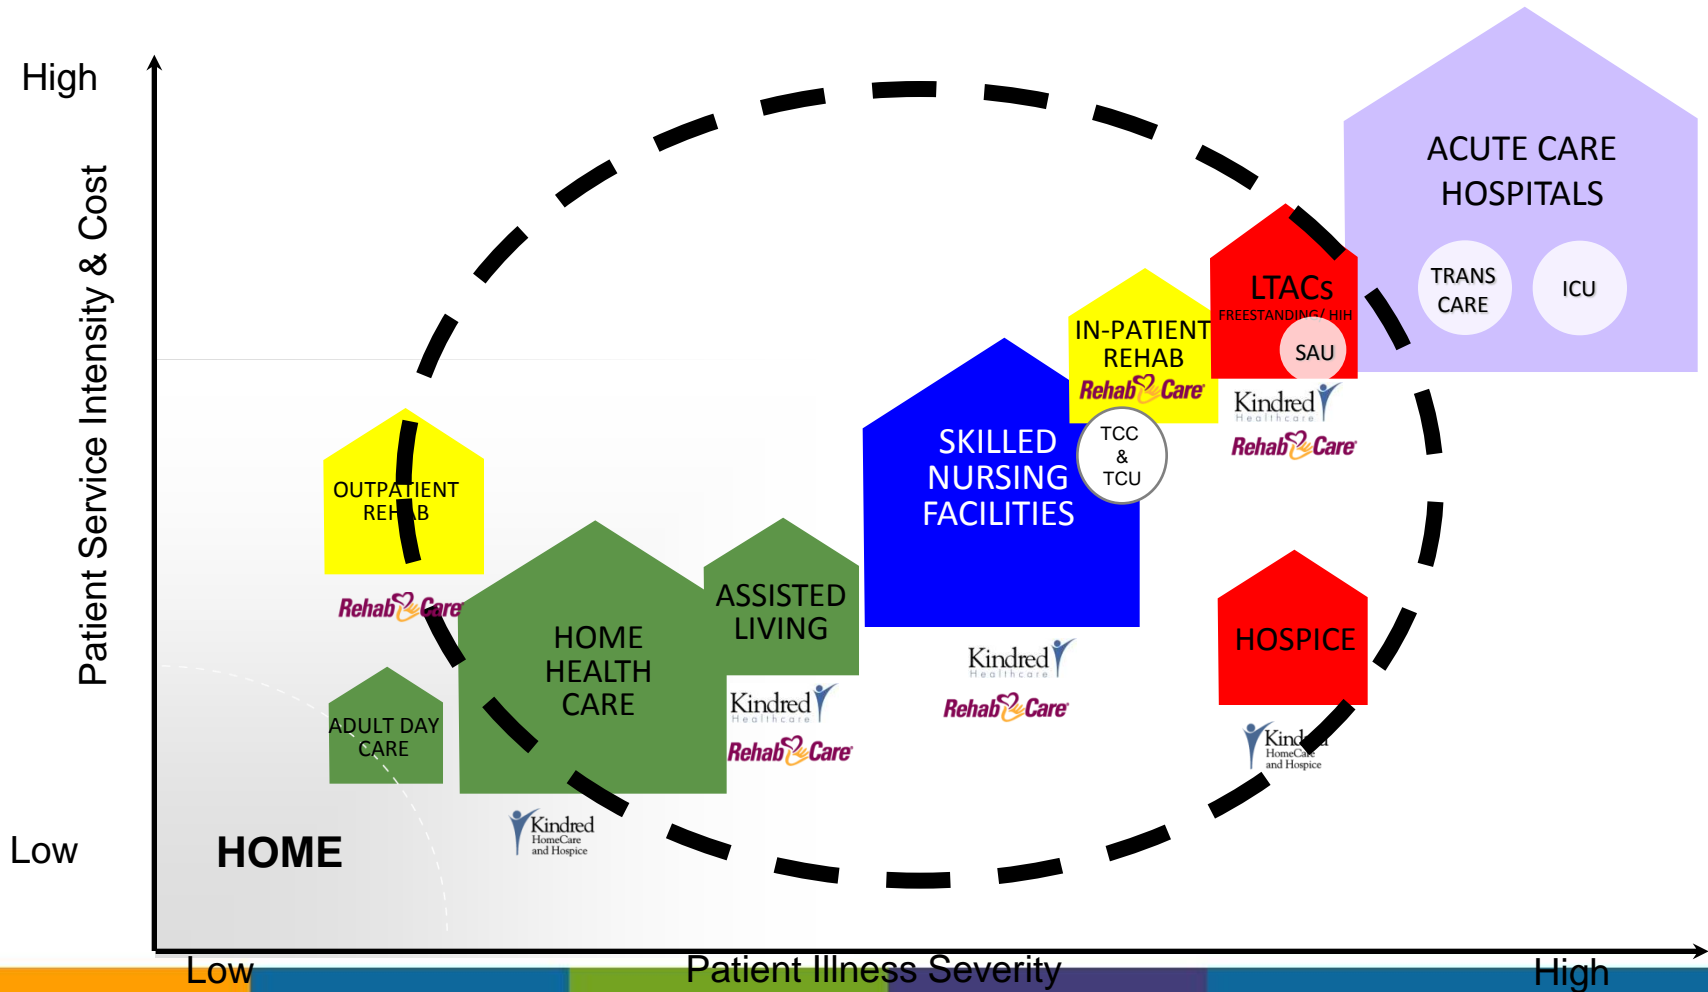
High

Patient Service Intensity & Cost

Low

ACUTE CARE HOSPITALS

TRANS CARE

ICU

LTACs
FREESTANDING / HIH

SAU

IN-PATIENT REHAB

RehabCare

Kindred Healthcare

RehabCare

TCC & TCU

SKILLED NURSING FACILITIES

OUTPATIENT REHAB

RehabCare

ASSISTED LIVING

HOME HEALTH CARE

Kindred Healthcare

RehabCare

Kindred Healthcare

RehabCare

HOSPICE

Kindred HomeCare and Hospice

ADULT DAY CARE

Kindred HomeCare and Hospice

HOME

Low

Patient Illness Severity

High